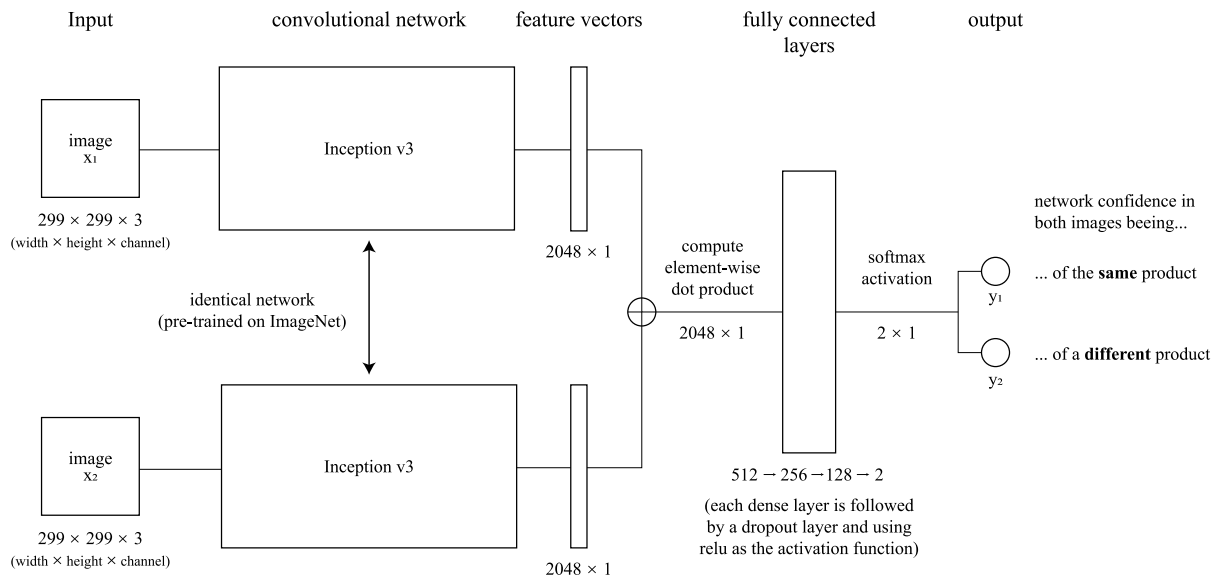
Input

convolutional network

feature vectors

fully connected layers

output

image $x_1$

$299 \times 299 \times 3$
(width × height × channel)

Inception v3

$2048 \times 1$

identical network
(pre-trained on ImageNet)

image $x_2$

$299 \times 299 \times 3$
(width × height × channel)

Inception v3

$2048 \times 1$

compute element-wise dot product

$2048 \times 1$

$512 \rightarrow 256 \rightarrow 128 \rightarrow 2$

(each dense layer is followed by a dropout layer and using relu as the activation function)

softmax activation

$2 \times 1$

$y_1$

$y_2$

network confidence in both images beeing...

... of the **same** product

... of a **different** product